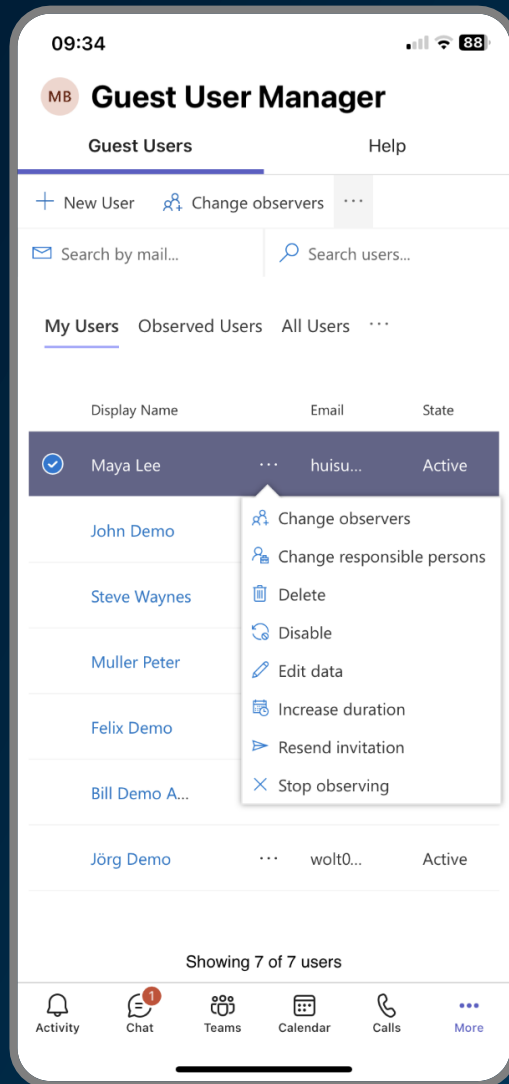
09:34 88

MB Guest User Manager

Guest Users | Help

+ New User | Change observers | ···

Search by mail... | Search users...

My Users | Observed Users | All Users | ···

| Display Name | | Email | State |
|---|---|---|---|
| Maya Lee | ··· | huisu... | Active |
| John Demo | | | |
| Steve Waynes | | | |
| Muller Peter | | | |
| Felix Demo | | | |
| Bill Demo A... | | | |
| Jörg Demo | ··· | wolt0... | Active |

Change observers
Change responsible persons
Delete
Disable
Edit data
Increase duration
Resend invitation
Stop observing

Showing 7 of 7 users

Activity | 1 Chat | Teams | Calendar | Calls | More